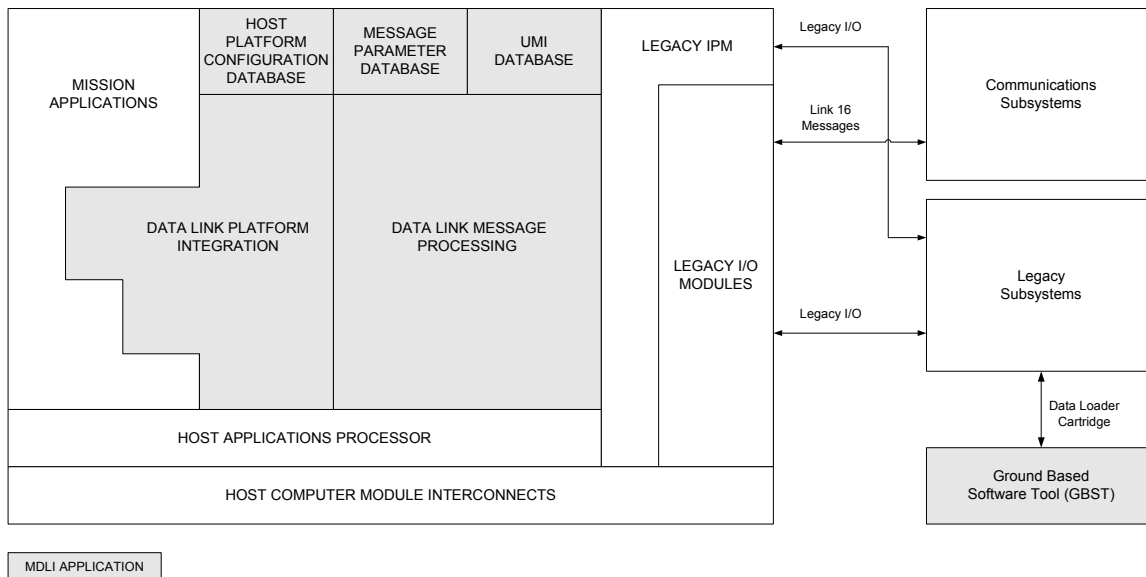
MISSION APPLICATIONS

HOST PLATFORM CONFIGURATION DATABASE

MESSAGE PARAMETER DATABASE

UMI DATABASE

LEGACY IPM

DATA LINK PLATFORM INTEGRATION

DATA LINK MESSAGE PROCESSING

LEGACY I/O MODULES

HOST APPLICATIONS PROCESSOR

HOST COMPUTER MODULE INTERCONNECTS

Legacy I/O

Link 16 Messages

Legacy I/O

Communications Subsystems

Legacy Subsystems

Data Loader Cartridge

Ground Based Software Tool (GBST)

MDLI APPLICATION